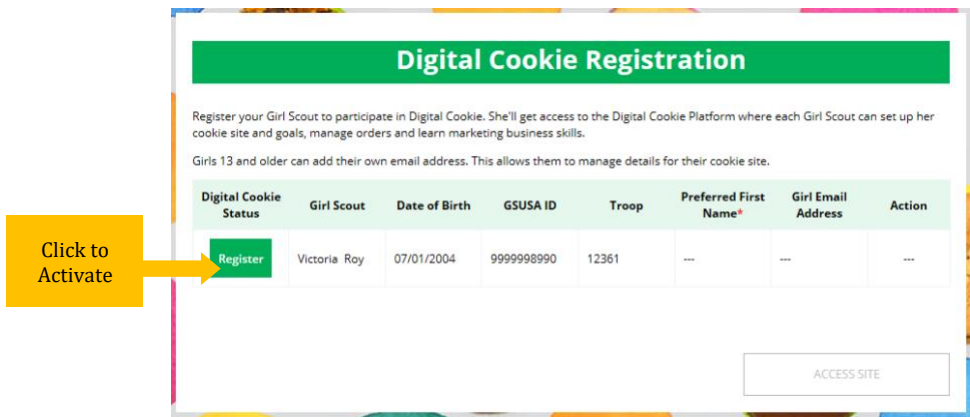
Digital Cookie Registration

Register your Girl Scout to participate in Digital Cookie. She'll get access to the Digital Cookie Platform where each Girl Scout can set up her cookie site and goals, manage orders and learn marketing business skills.

Girls 13 and older can add their own email address. This allows them to manage details for their cookie site.

| Digital Cookie Status | Girl Scout | Date of Birth | GSUSA ID | Troop | Preferred First Name* | Girl Email Address | Action |
|---|---|---|---|---|---|---|---|
| Register | Victoria Roy | 07/01/2004 | 9999998990 | 12361 | --- | --- | --- |

Click to Activate

ACCESS SITE